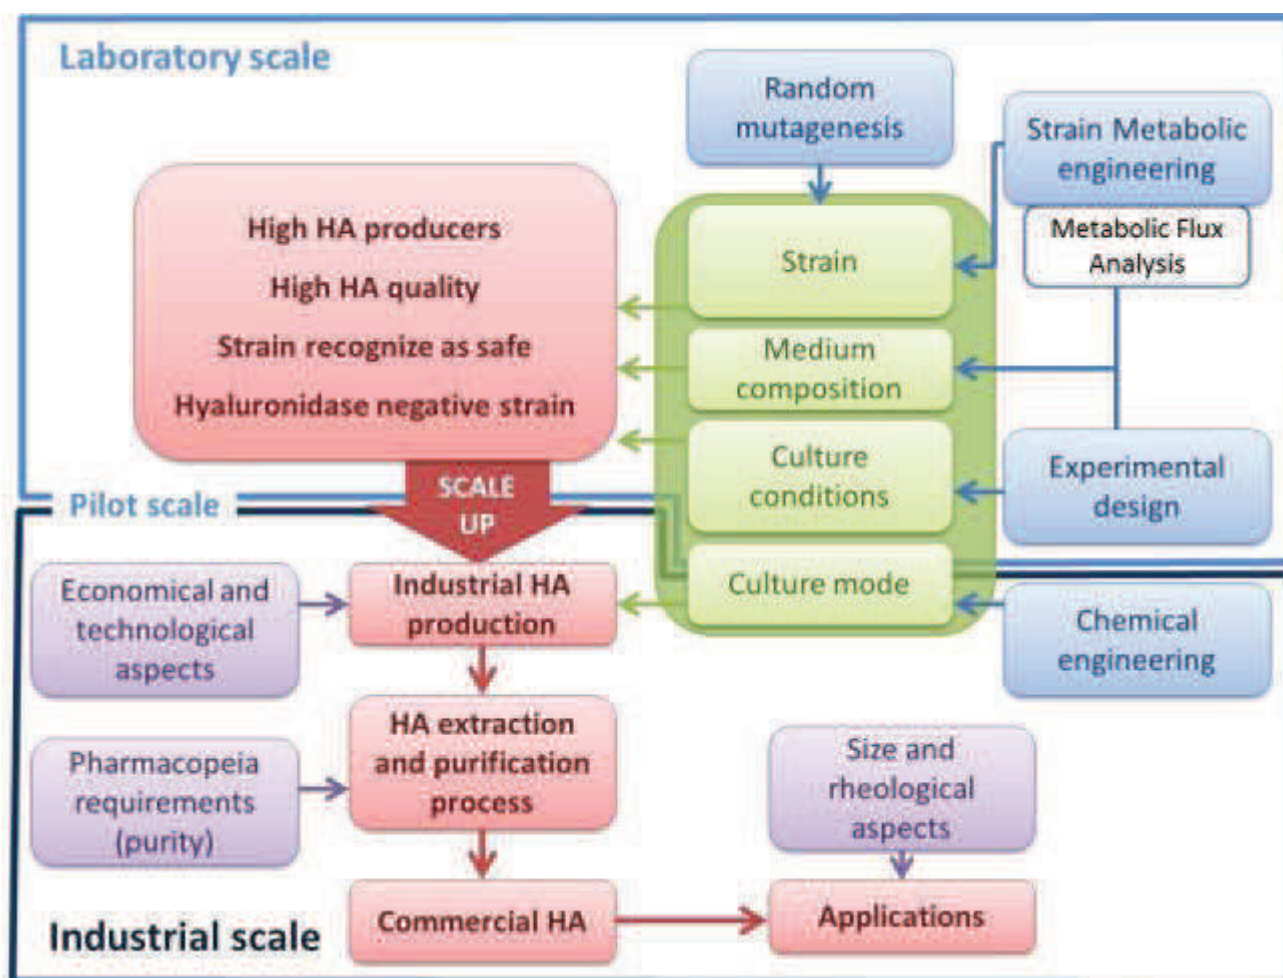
Laboratory scale

Random mutagenesis

Strain Metabolic engineering

Metabolic Flux Analysis

High HA producers

High HA quality

Strain recognize as safe

Hyaluronidase negative strain

Strain

Medium composition

Culture conditions

Culture mode

Experimental design

Chemical engineering

SCALE UP

Pilot scale

Economical and technological aspects

Industrial HA production

Pharmacopeia requirements (purity)

HA extraction and purification process

Size and rheological aspects

Commercial HA

Applications

Industrial scale